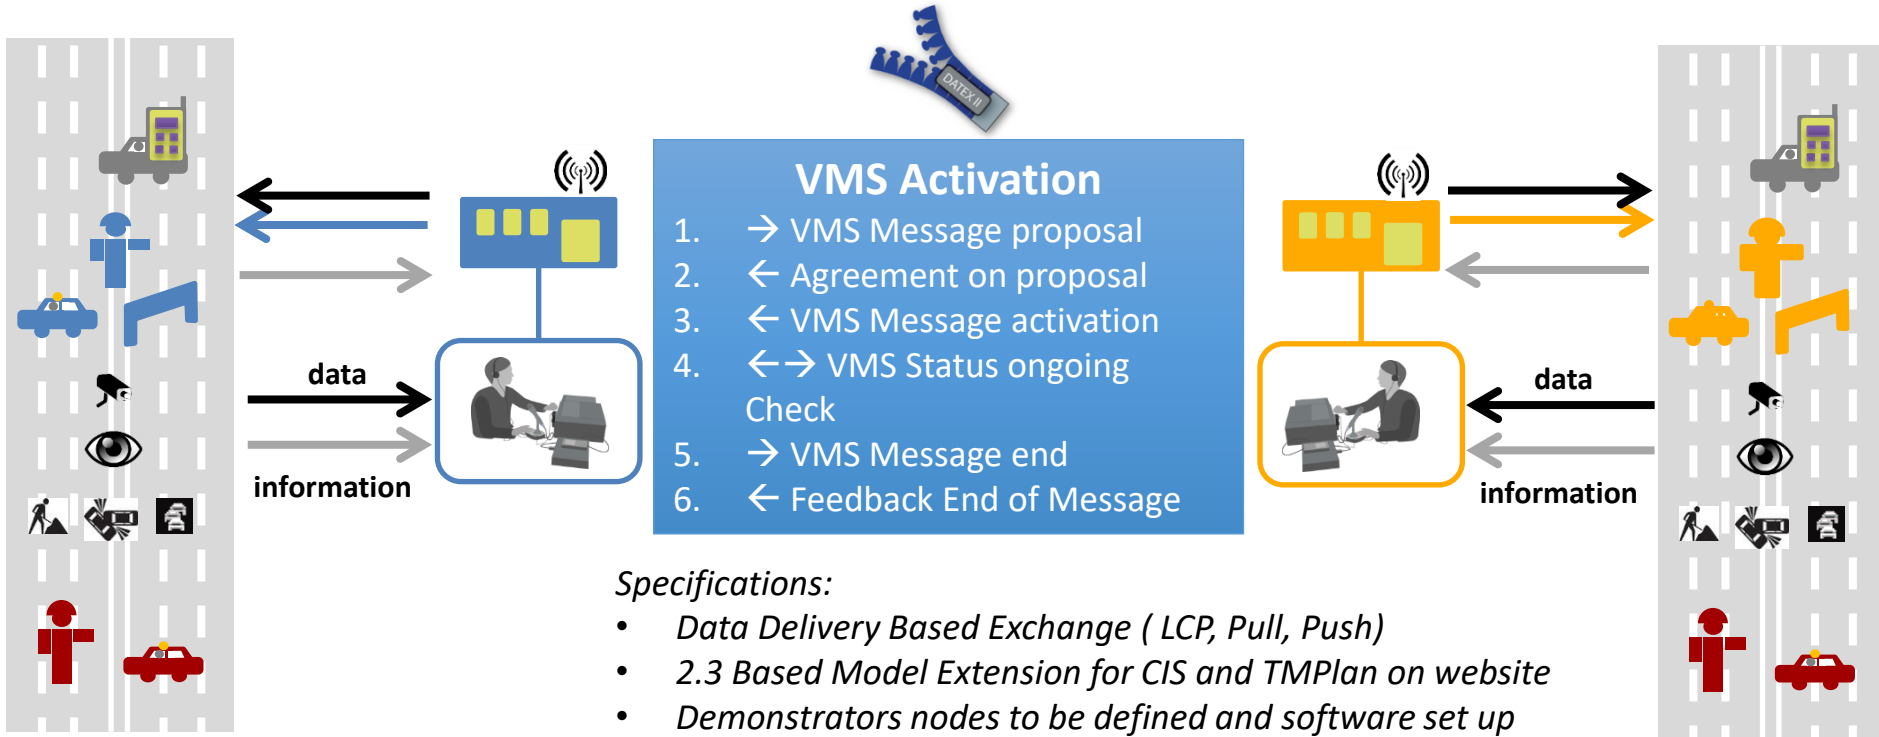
DATEX II

VMS Activation

1. → VMS Message proposal
2. ← Agreement on proposal
3. ← VMS Message activation
4. ←→ VMS Status ongoing Check
5. → VMS Message end
6. ← Feedback End of Message

data

information

data

information

Specifications:

- Data Delivery Based Exchange ( LCP, Pull, Push)
- 2.3 Based Model Extension for CIS and TMPlan on website
- Demonstrators nodes to be defined and software set up